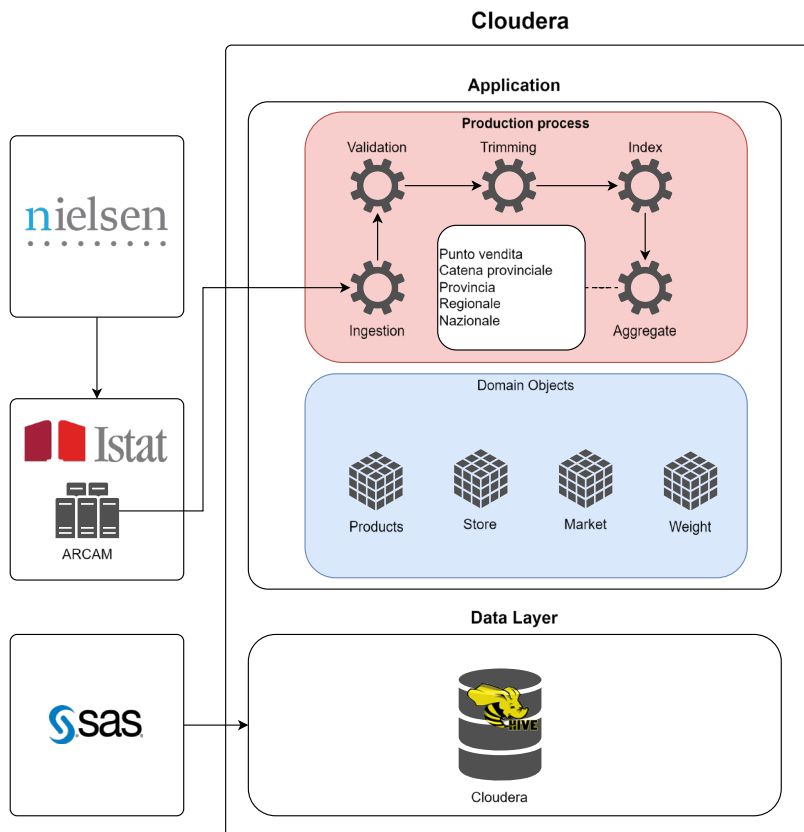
Cloudera

nielsen

Istat

ARCAM

sas

Application

Production process

Validation

Trimming

Index

Ingestion

Punto vendita
Catena provinciale
Provincia
Regionale
Nazionale

Aggregate

Domain Objects

Products

Store

Market

Weight

Data Layer

HIVE

Cloudera